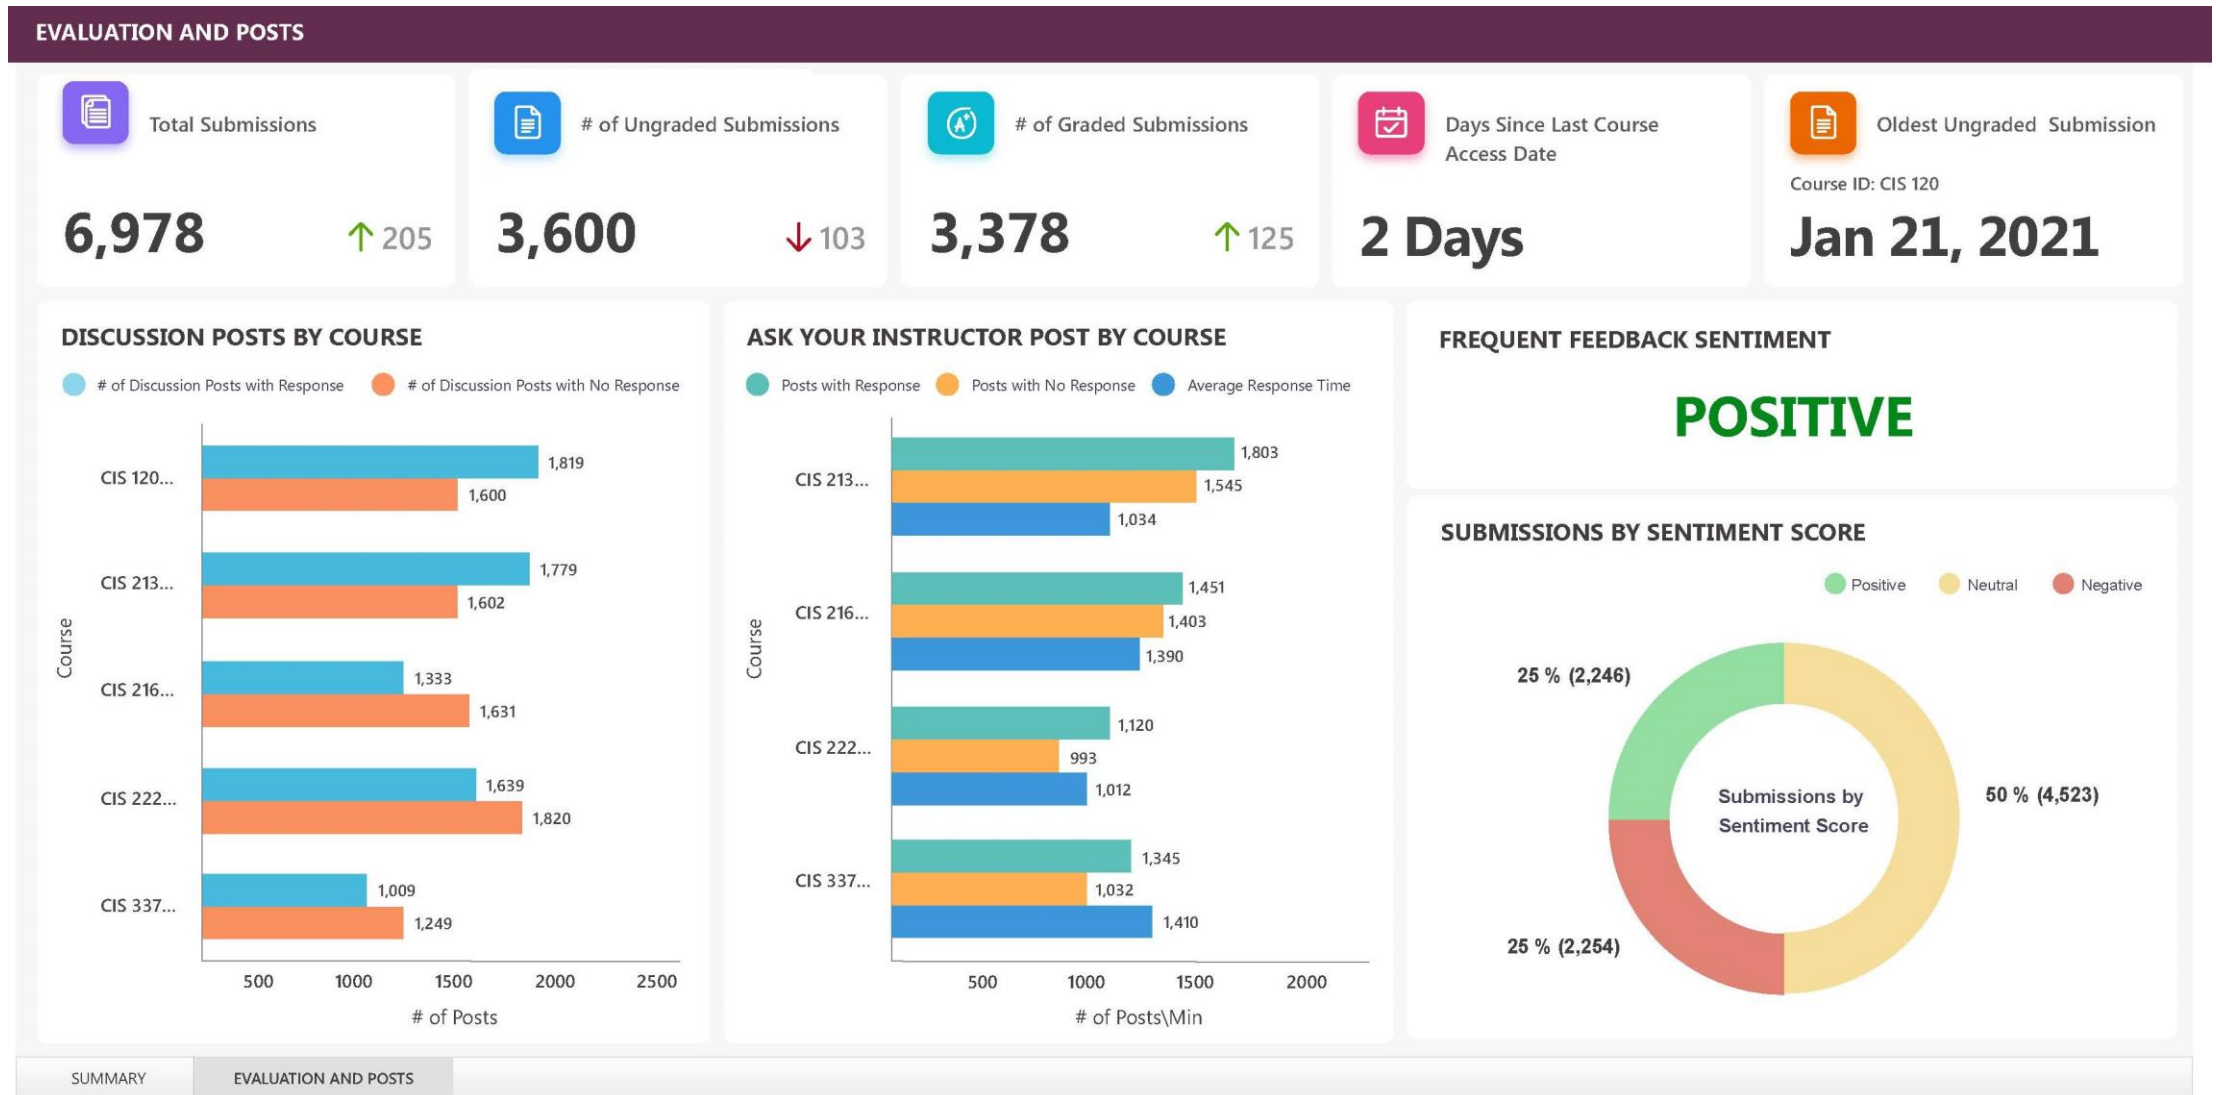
EVALUATION AND POSTS

Total Submissions
6,978 ↑205

# of Ungraded Submissions
3,600 ↓103

# of Graded Submissions
3,378 ↑125

Days Since Last Course Access Date
2 Days

Oldest Ungraded Submission
Course ID: CIS 120
Jan 21, 2021

DISCUSSION POSTS BY COURSE
# of Discussion Posts with Response # of Discussion Posts with No Response

Course
CIS 120... 1,819 1,600
CIS 213... 1,779 1,602
CIS 216... 1,333 1,631
CIS 222... 1,639 1,820
CIS 337... 1,009 1,249
500 1000 1500 2000 2500
# of Posts

ASK YOUR INSTRUCTOR POST BY COURSE
Posts with Response Posts with No Response Average Response Time

Course
CIS 213... 1,803 1,545 1,034
CIS 216... 1,451 1,403 1,390
CIS 222... 1,120 993 1,012
CIS 337... 1,345 1,032 1,410
500 1000 1500 2000
# of Posts\Min

FREQUENT FEEDBACK SENTIMENT
POSITIVE

SUBMISSIONS BY SENTIMENT SCORE
Positive Neutral Negative
25 % (2,246)
50 % (4,523)
25 % (2,254)
Submissions by Sentiment Score

SUMMARY EVALUATION AND POSTS